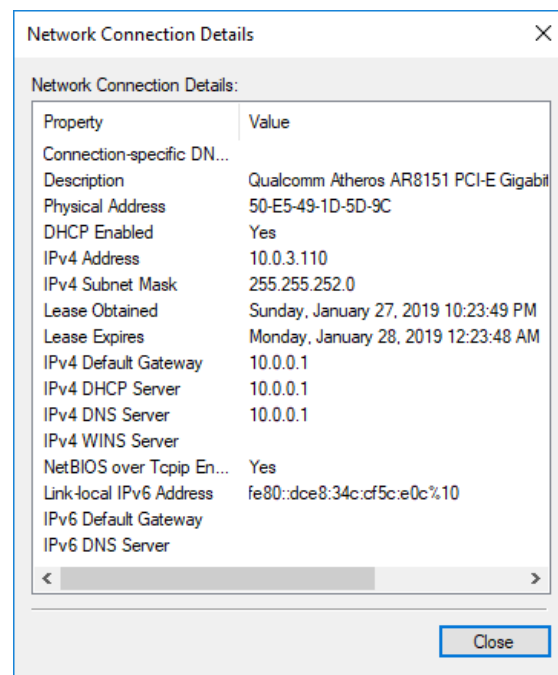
Network Connection Details

Network Connection Details:

| Property | Value |
|---|---|
| Connection-specific DN... | |
| Description | Qualcomm Atheros AR8151 PCI-E Gigabit |
| Physical Address | 50-E5-49-1D-5D-9C |
| DHCP Enabled | Yes |
| IPv4 Address | 10.0.3.110 |
| IPv4 Subnet Mask | 255.255.252.0 |
| Lease Obtained | Sunday, January 27, 2019 10:23:49 PM |
| Lease Expires | Monday, January 28, 2019 12:23:48 AM |
| IPv4 Default Gateway | 10.0.0.1 |
| IPv4 DHCP Server | 10.0.0.1 |
| IPv4 DNS Server | 10.0.0.1 |
| IPv4 WINS Server | |
| NetBIOS over Tcpip En... | Yes |
| Link-local IPv6 Address | fe80::dce8:34c:cf5c:e0c%10 |
| IPv6 Default Gateway | |
| IPv6 DNS Server | |

Close